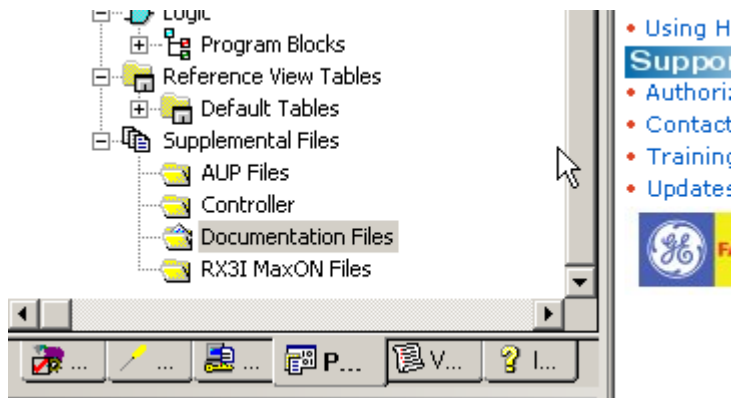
Logic
Program Blocks
Reference View Tables
Default Tables
Supplemental Files
AUP Files
Controller
Documentation Files
RX3I MaxON Files

... ... ... P... V... I...

• Using H
Suppor
• Authoriz
• Contact
• Training
• Updates